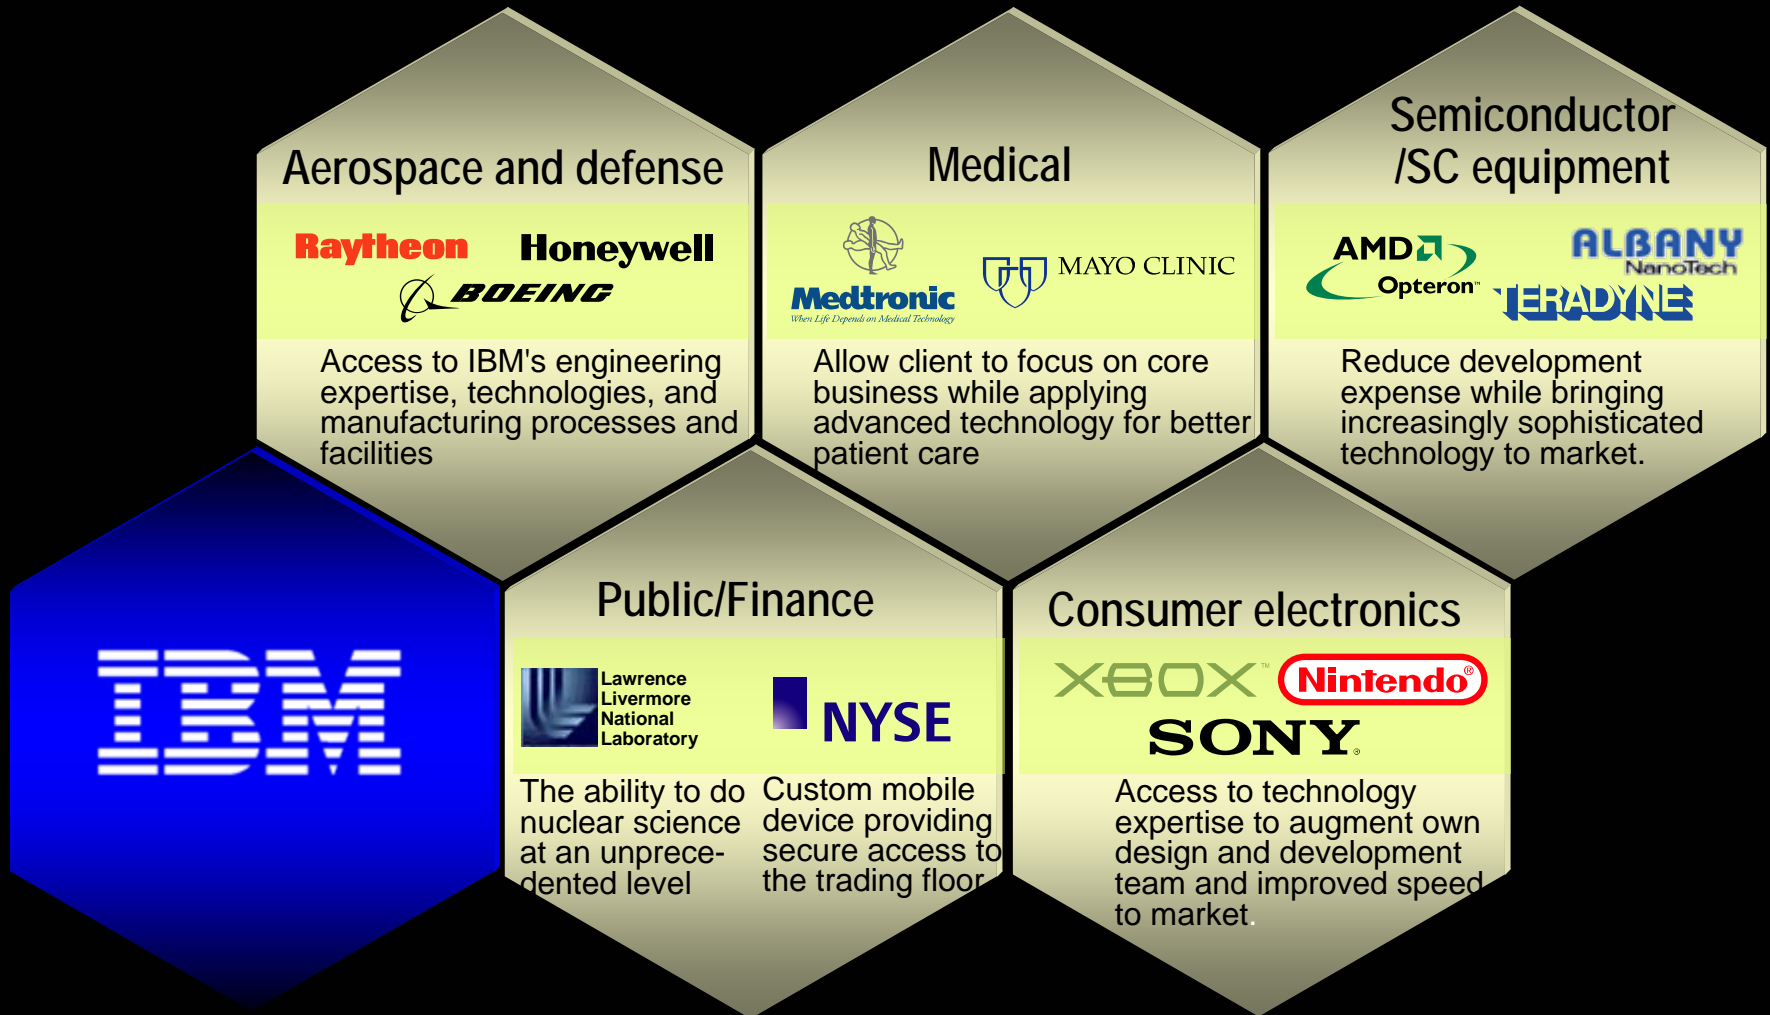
Aerospace and defense

Raytheon Honeywell
BOEING

Access to IBM's engineering expertise, technologies, and manufacturing processes and facilities

Medical

Medtronic
When Life Depends on Medical Technology
MAYO CLINIC

Allow client to focus on core business while applying advanced technology for better patient care

Semiconductor /SC equipment

AMD Opteron
ALBANY NanoTech
TERADYNE

Reduce development expense while bringing increasingly sophisticated technology to market.

IBM

Public/Finance

Lawrence Livermore National Laboratory
NYSE

The ability to do nuclear science at an unprecedented level

Custom mobile device providing secure access to the trading floor

Consumer electronics

XBOX™ Nintendo®
SONY

Access to technology expertise to augment own design and development team and improved speed to market.